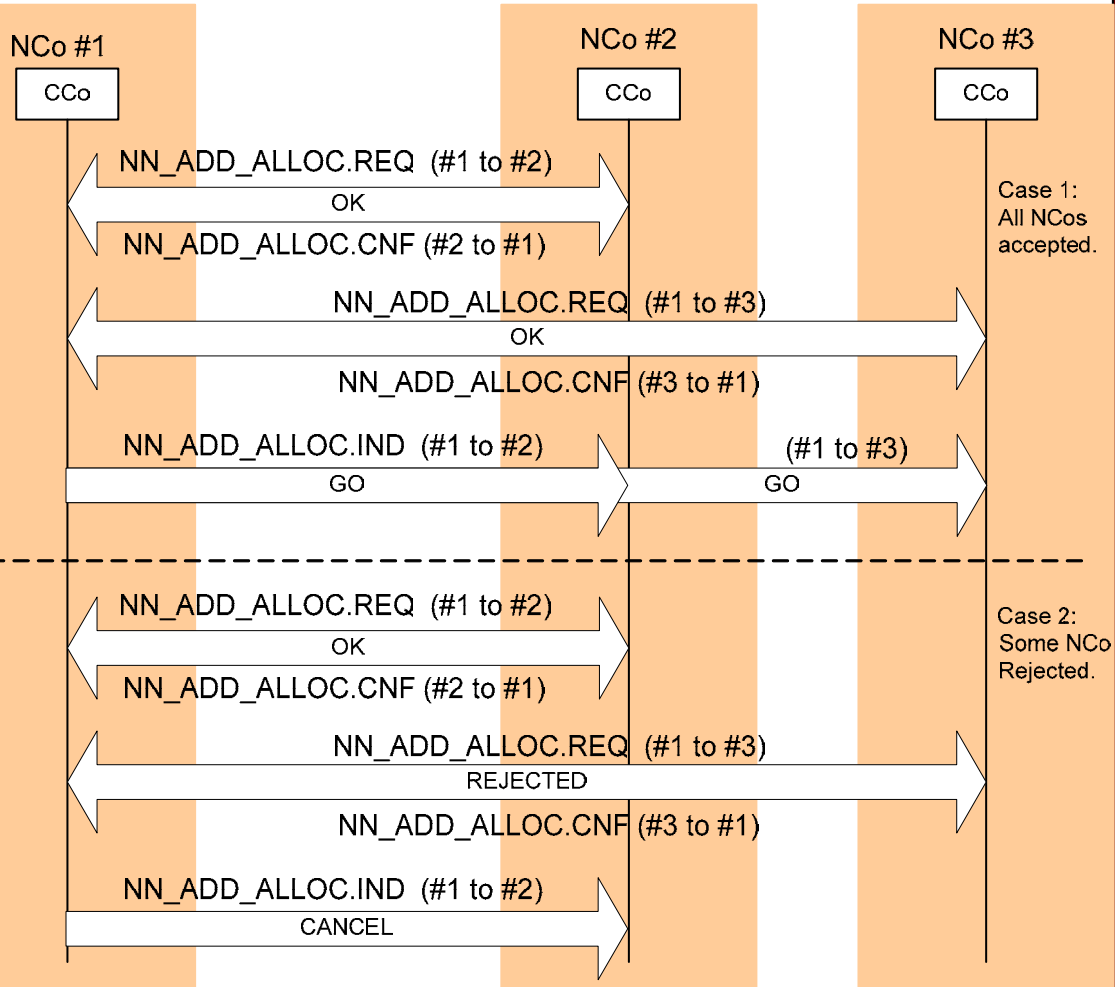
NCo #1

NCo #2

NCo #3

CCo

CCo

CCo

NN_ADD_ALLOC.REQ (#1 to #2)

OK

NN_ADD_ALLOC.CNF (#2 to #1)

Case 1: All NCos accepted.

NN_ADD_ALLOC.REQ (#1 to #3)

OK

NN_ADD_ALLOC.CNF (#3 to #1)

NN_ADD_ALLOC.IND (#1 to #2)

(#1 to #3)

GO

GO

NN_ADD_ALLOC.REQ (#1 to #2)

OK

NN_ADD_ALLOC.CNF (#2 to #1)

Case 2: Some NCo Rejected.

NN_ADD_ALLOC.REQ (#1 to #3)

REJECTED

NN_ADD_ALLOC.CNF (#3 to #1)

NN_ADD_ALLOC.IND (#1 to #2)

CANCEL